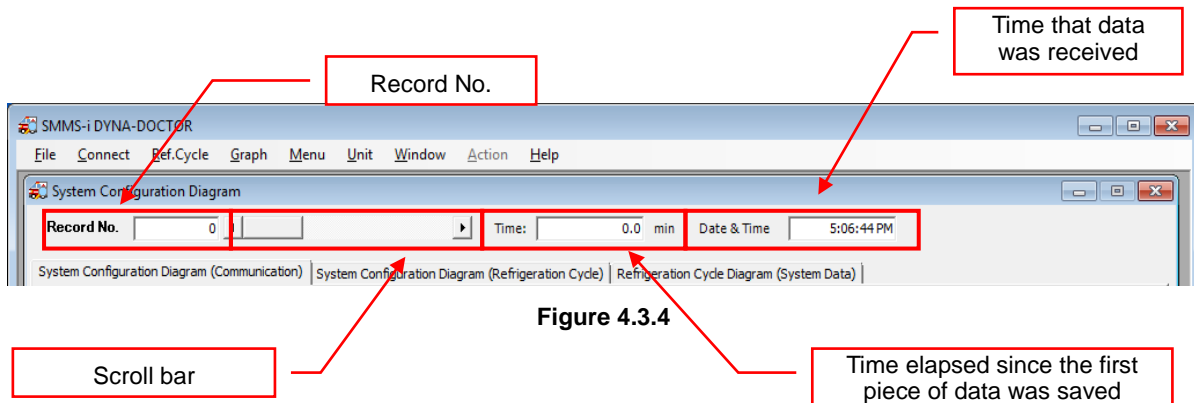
Time that data was received

Record No.

SMMS-i DYNA-DOCTOR

File Connect Ref.Cycle Graph Menu Unit Window Action Help

System Configuration Diagram

Record No. 0

Time: 0.0 min

Date & Time 5:06:44 PM

System Configuration Diagram (Communication) | System Configuration Diagram (Refrigeration Cycle) | Refrigeration Cycle Diagram (System Data)

Figure 4.3.4

Scroll bar

Time elapsed since the first piece of data was saved